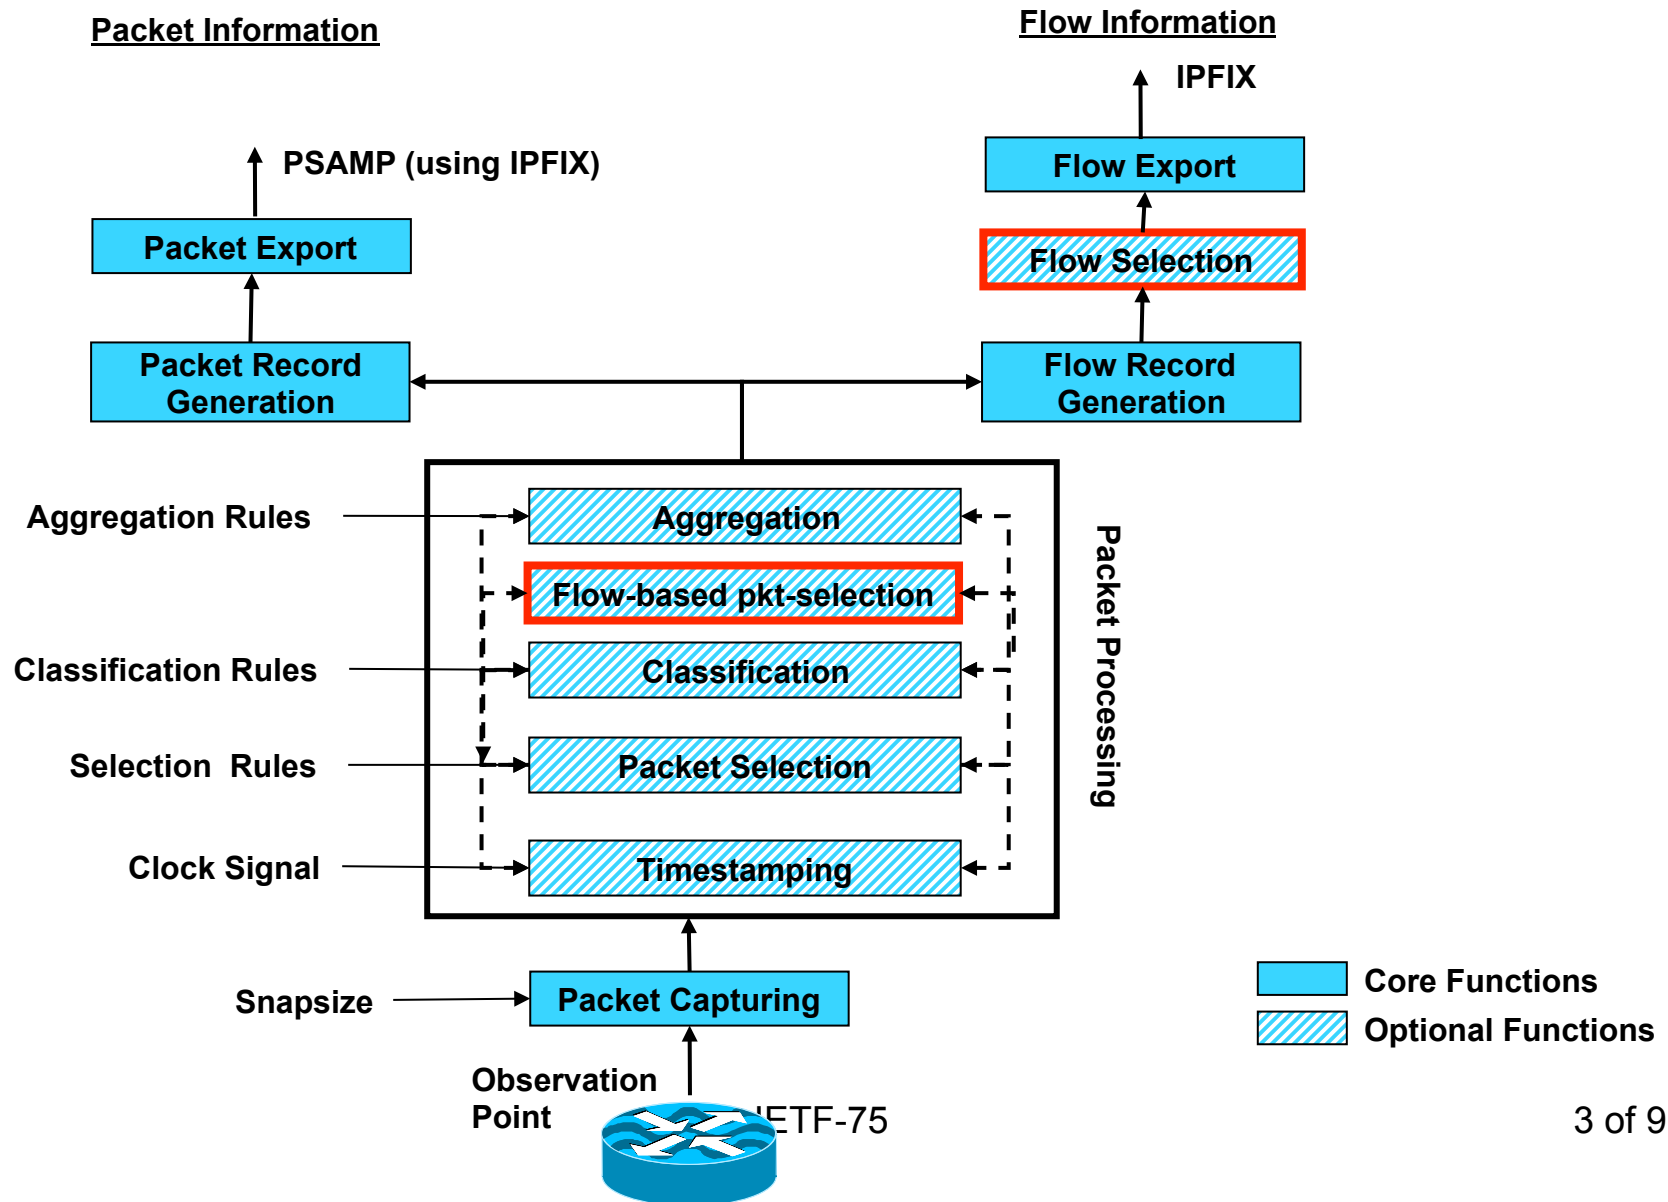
Packet Information

Flow Information

IPFIX

PSAMP (using IPFIX)

Flow Export

Packet Export

Flow Selection

Packet Record Generation

Flow Record Generation

Aggregation Rules

Aggregation

Flow-based pkt-selection

Classification Rules

Classification

Selection Rules

Packet Selection

Clock Signal

Timestamping

Packet Processing

Snapsize

Packet Capturing

Core Functions

Optional Functions

Observation Point

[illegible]ETF-75

3 of 9